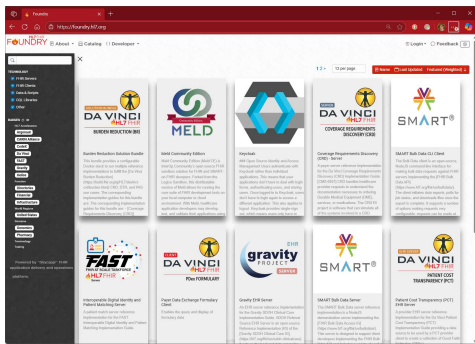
Foundry

https://foundry.hl7.org

FOUNDRY ≡ About · Catalog · Developer ·

Login · Feedback

TECHNOLOGY
FHIR Servers
FHIR Clients
Launch Servers
CQL Libraries
Other

BRANDS
Argonaut
CARIN Alliance
Codex
Da Vinci
FAST
Gravity
Helios

Directories
Exchange
Infrastructure
Pharmacy
Terminology
Testing

Powered by "Stamper" FHIR application delivery and operations platform.

1 2 » 12 per page

Name Last Updated Featured (Weighted)

DA VINCI HL7 FHIR
BURDEN REDUCTION (BR)

Burden Reduction Solution Bundle

MELD

Meld Community Edition

Keycloak

DA VINCI HL7 FHIR
COVERAGE REQUIREMENTS DISCOVERY (CRD)

Coverage Requirements Discovery (CRD) - Server

SMART

SMART Bulk Data CLI Client

FAST

Interoperable Digital Identity and Patient Matching Server

DA VINCI HL7 FHIR
PDex FORMULARY

Payer Data Exchange Formulary Client

gravity PROJECT SERVER

Gravity EHR Server

SMART

SMART Bulk Data Server

DA VINCI HL7 FHIR
PATIENT COST TRANSPARENCY (PCT)

Patient Cost Transparency (PCT) EHR Server